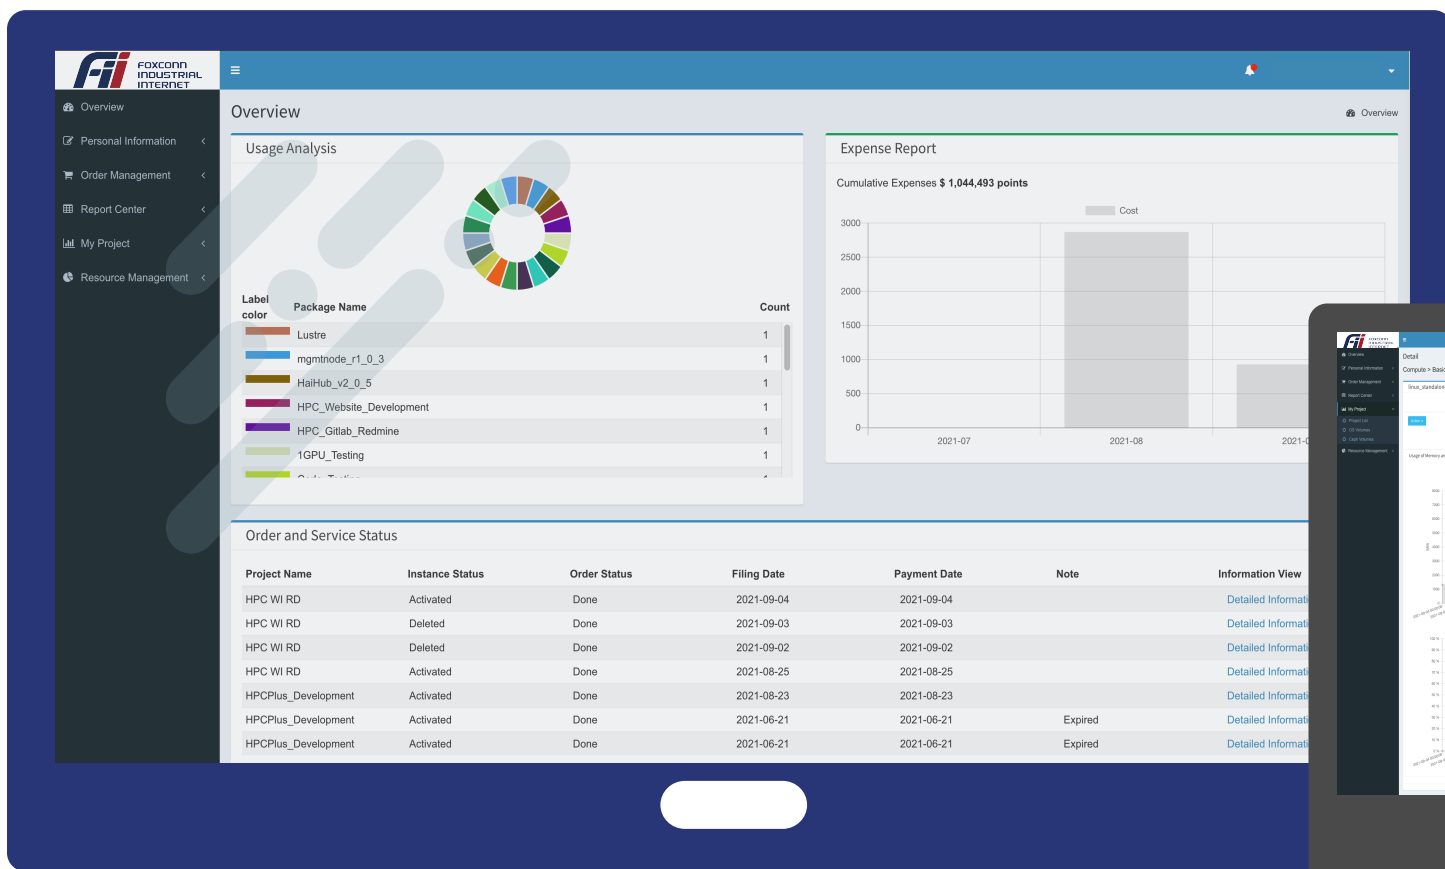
FOXCONN INDUSTRIAL INTERNET

Overview
Personal Information
Order Management
Report Center
My Project
Resource Management

Overview

Overview

Usage Analysis

| Label color | Package Name | Count |
|---|---|---|
| | Lustre | 1 |
| | mgmtnode_r1_0_3 | 1 |
| | HaiHub_v2_0_5 | 1 |
| | HPC_Website_Development | 1 |
| | HPC_Gitlab_Redmine | 1 |
| | 1GPU_Testing | 1 |

Expense Report

Cumulative Expenses $ 1,044,493 points

Cost

3000
2500
2000
1500
1000
500
0
2021-07
2021-08
2021-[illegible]

Order and Service Status

| Project Name | Instance Status | Order Status | Filing Date | Payment Date | Note | Information View |
|---|---|---|---|---|---|---|
| HPC WI RD | Activated | Done | 2021-09-04 | 2021-09-04 | | Detailed Informati |
| HPC WI RD | Deleted | Done | 2021-09-03 | 2021-09-03 | | Detailed Informati |
| HPC WI RD | Deleted | Done | 2021-09-02 | 2021-09-02 | | Detailed Informati |
| HPC WI RD | Activated | Done | 2021-08-25 | 2021-08-25 | | Detailed Informati |
| HPCPlus_Development | Activated | Done | 2021-08-23 | 2021-08-23 | | Detailed Informati |
| HPCPlus_Development | Activated | Done | 2021-06-21 | 2021-06-21 | Expired | Detailed Informati |
| HPCPlus_Development | Activated | Done | 2021-06-21 | 2021-06-21 | Expired | Detailed Informati |

Detail
Compute > Basi